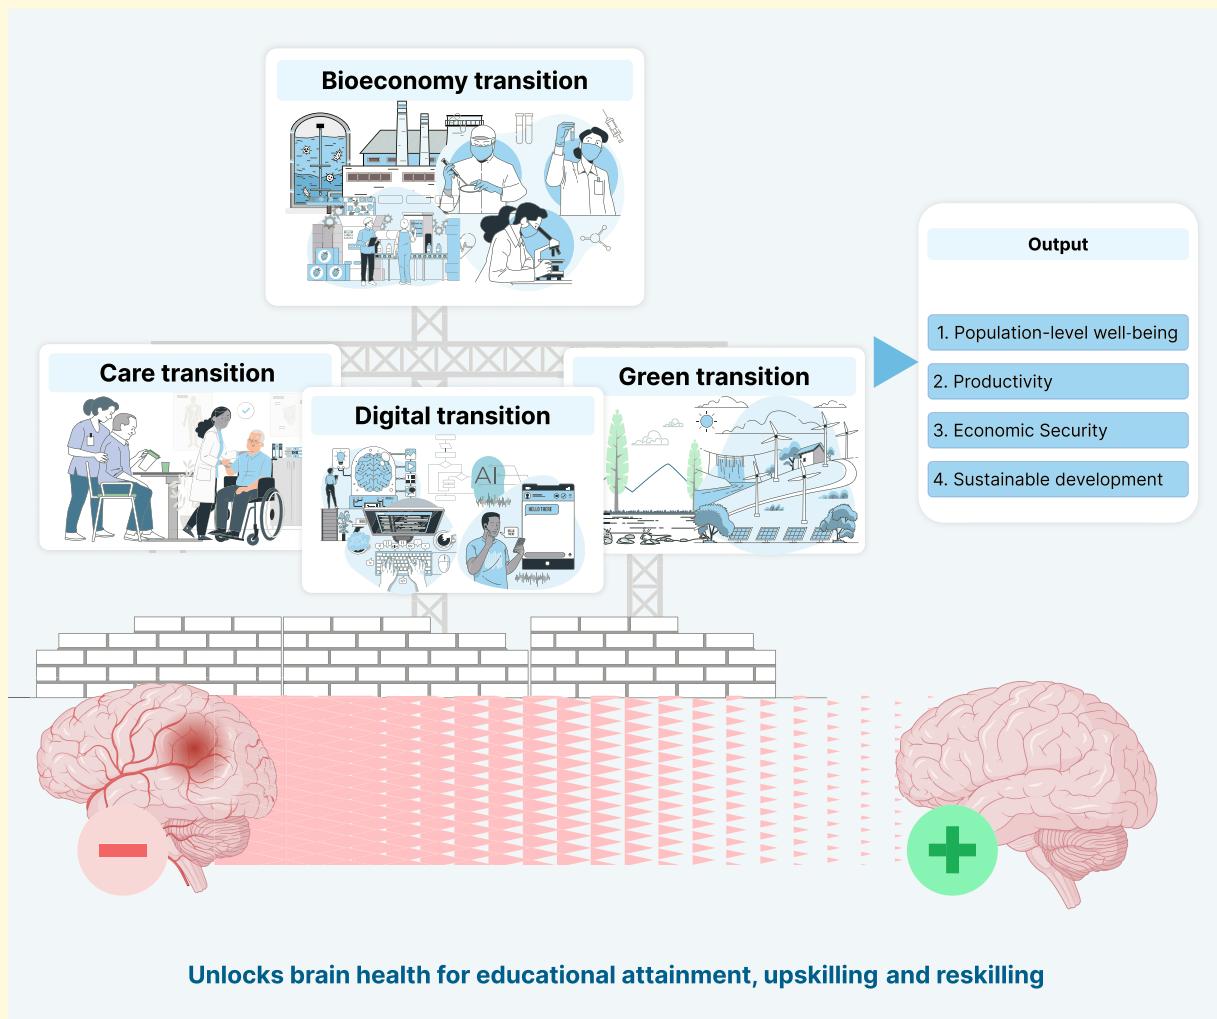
Bioeconomy transition

Care transition

Digital transition

AI

HELLO THERE

Green transition

Output

1. Population-level well-being

2. Productivity

3. Economic Security

4. Sustainable development

Unlocks brain health for educational attainment, upskilling and reskilling